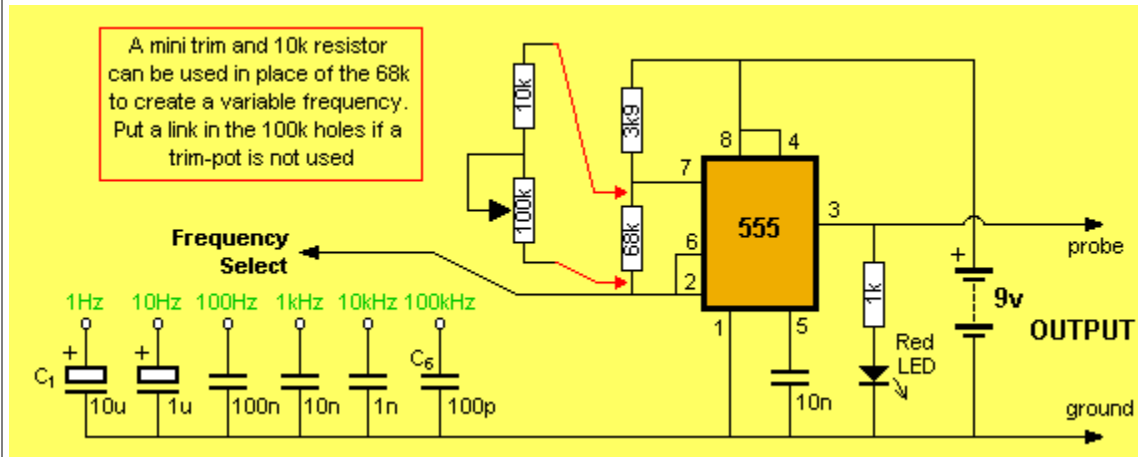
A mini trim and 10k resistor can be used in place of the 68k to create a variable frequency. Put a link in the 100k holes if a trim-pot is not used

10k
100k
3k9
68k
8
4
7
6
2
555
3
1
5
Frequency Select
1Hz
10Hz
100Hz
1kHz
10kHz
100kHz
+
+
$C_1$
10u
1u
100n
10n
1n
$C_6$
100p
10n
1k
Red LED
+
9v
probe
OUTPUT
ground